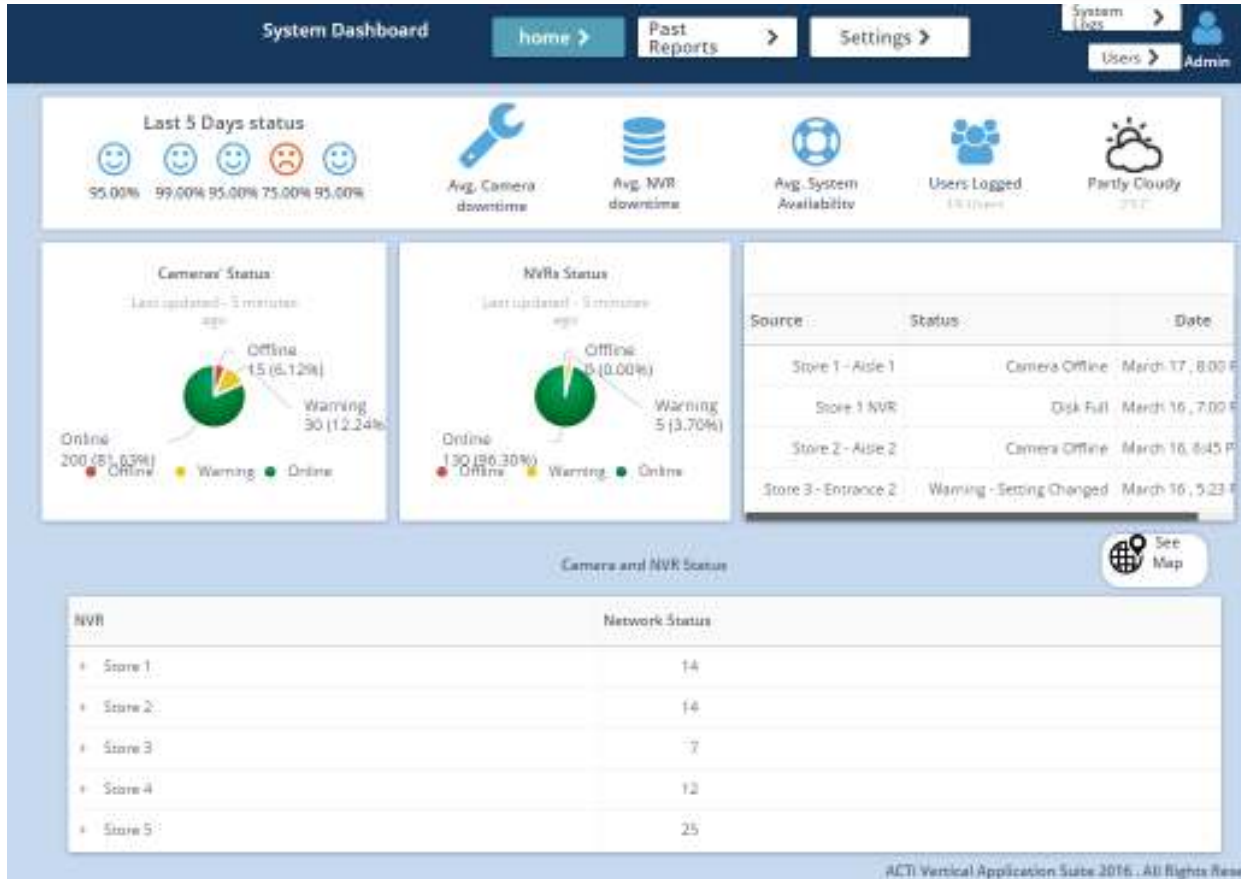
System Dashboard

home >

Past Reports >

Settings >

System Logs >

Users >

Admin

Last 5 Days status

95.00% 99.00% 95.00% 75.00% 95.00%

Avg. Camera downtime

Avg. NVR downtime

Avg. System Availability

Users Logged
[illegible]

Partly Cloudy
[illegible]

Cameras' Status
Last updated - 5 minutes ago

Offline
15 (6.12%)

Warning
30 (12.24%)

Online
200 (81.63%)

Offline Warning Online

NVRs Status
Last updated - 5 minutes ago

Offline
0 (0.00%)

Warning
5 (3.70%)

Online
130 (96.30%)

Offline Warning Online

| Source | Status | Date |
|---|---|---|
| Store 1 - Aisle 1 | Camera Offline | March 17 , 8:00 P |
| Store 1 NVR | Disk Full | March 16 , 7:00 P |
| Store 2 - Aisle 2 | Camera Offline | March 16, 6:45 P |
| Store 3 - Entrance 2 | Warning - Setting Changed | March 16 , 5:23 P |

See Map

Camera and NVR Status

| NVR | Network Status |
|---|---|
| + Store 1 | 14 |
| + Store 2 | 14 |
| + Store 3 | 7 |
| + Store 4 | 12 |
| + Store 5 | 25 |

ACTi Vertical Application Suite 2016 . All Rights Rese